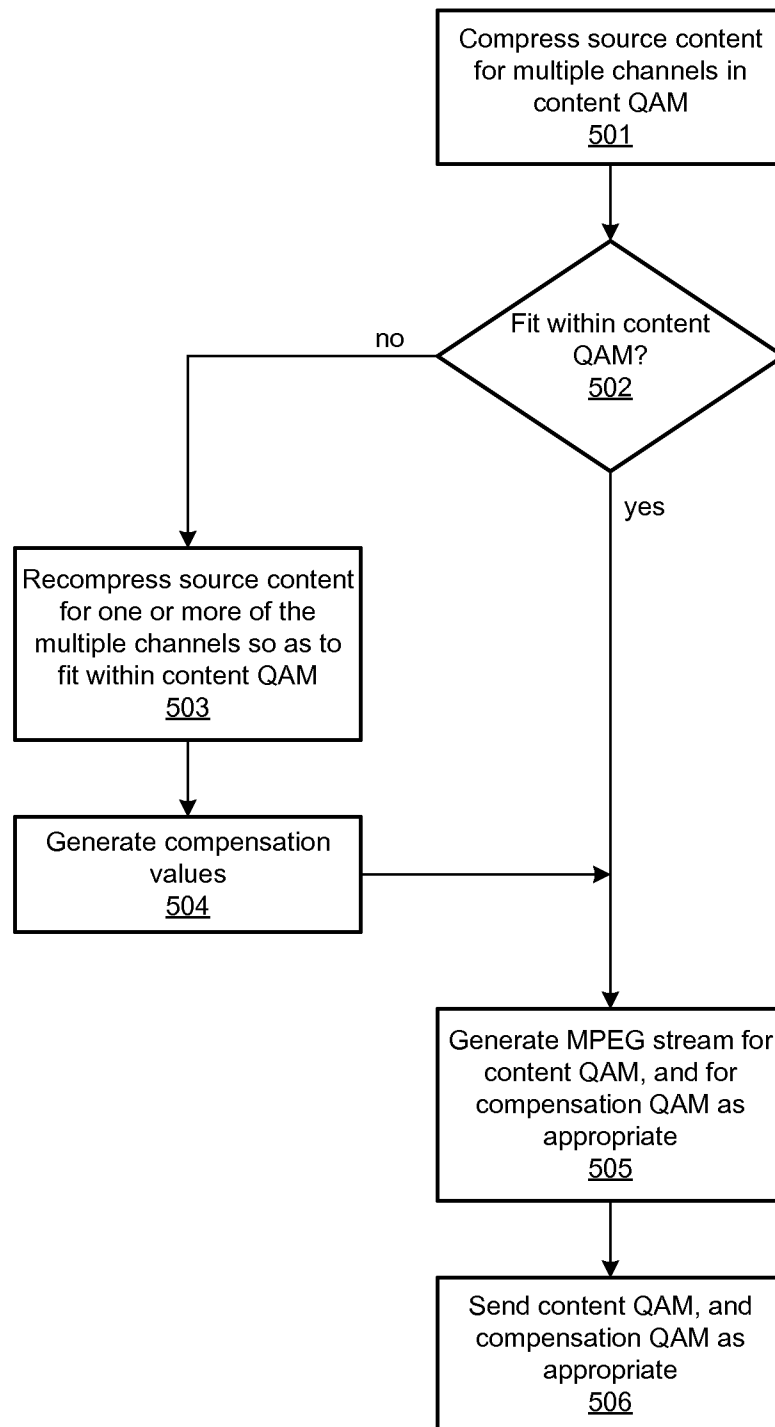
Compress source content for multiple channels in content QAM
501

Fit within content QAM?
502

no

yes

Recompress source content for one or more of the multiple channels so as to fit within content QAM
503

Generate compensation values
504

Generate MPEG stream for content QAM, and for compensation QAM as appropriate
505

Send content QAM, and compensation QAM as appropriate
506